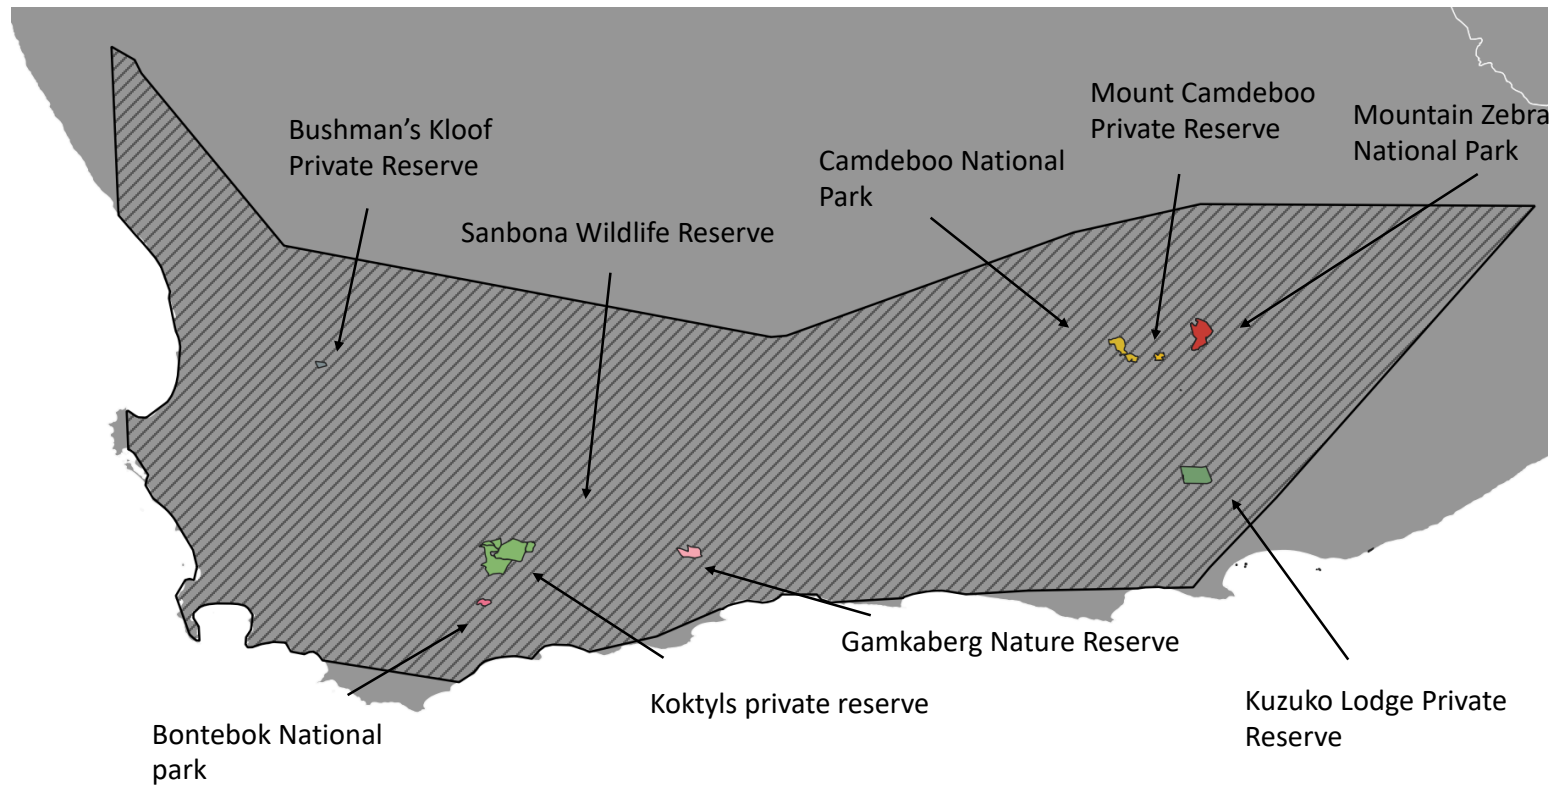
Bushman's Kloof Private Reserve

Sanbona Wildlife Reserve

Camdeboo National Park

Mount Camdeboo Private Reserve

Mountain Zebra National Park

Gamkaberg Nature Reserve

Koktyls private reserve

Kuzuko Lodge Private Reserve

Bontebok National park